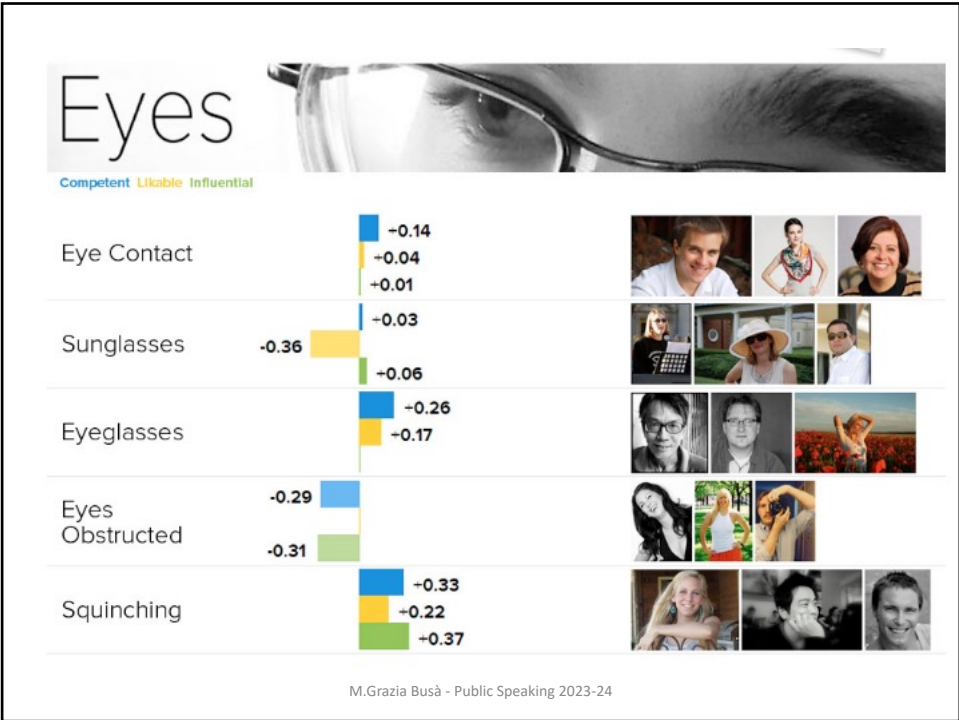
Eyes

Competent Likable Influential

| | | | |
|---|---|---|---|
| Eye Contact | +0.14 | +0.04 | +0.01 |
| Sunglasses | +0.03 | -0.36 | +0.06 |
| Eyeglasses | +0.26 | +0.17 | |
| Eyes Obstructed | -0.29 | | -0.31 |
| Squinching | +0.33 | +0.22 | +0.37 |

M.Grazia Busà - Public Speaking 2023-24